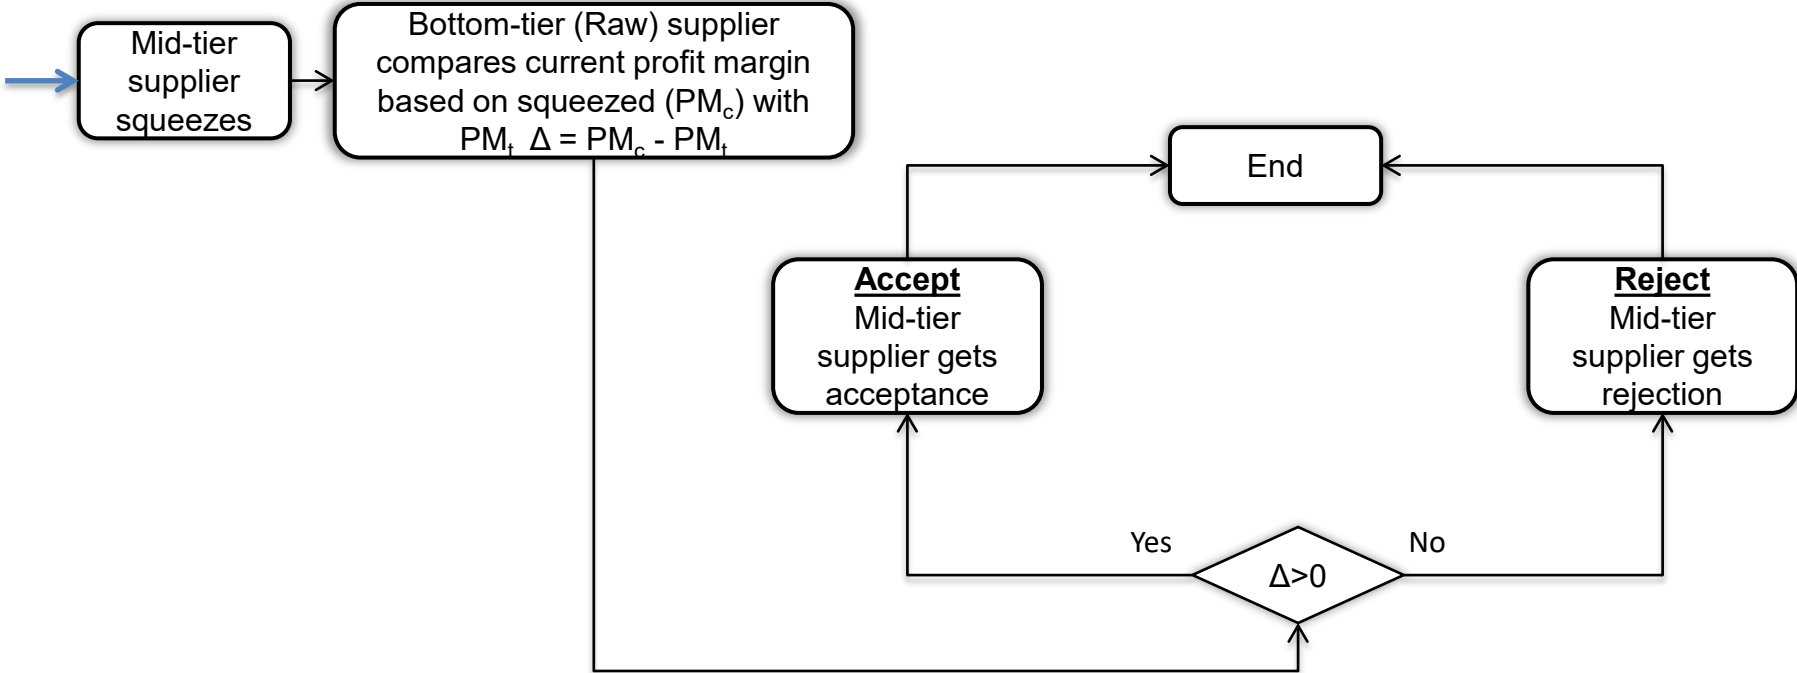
Mid-tier supplier squeezes

Bottom-tier (Raw) supplier compares current profit margin based on squeezed ($PM_c$) with $PM_t$ $\Delta = PM_c - PM_t$

End

Accept
Mid-tier supplier gets acceptance

Reject
Mid-tier supplier gets rejection

Yes

$\Delta>0$

No